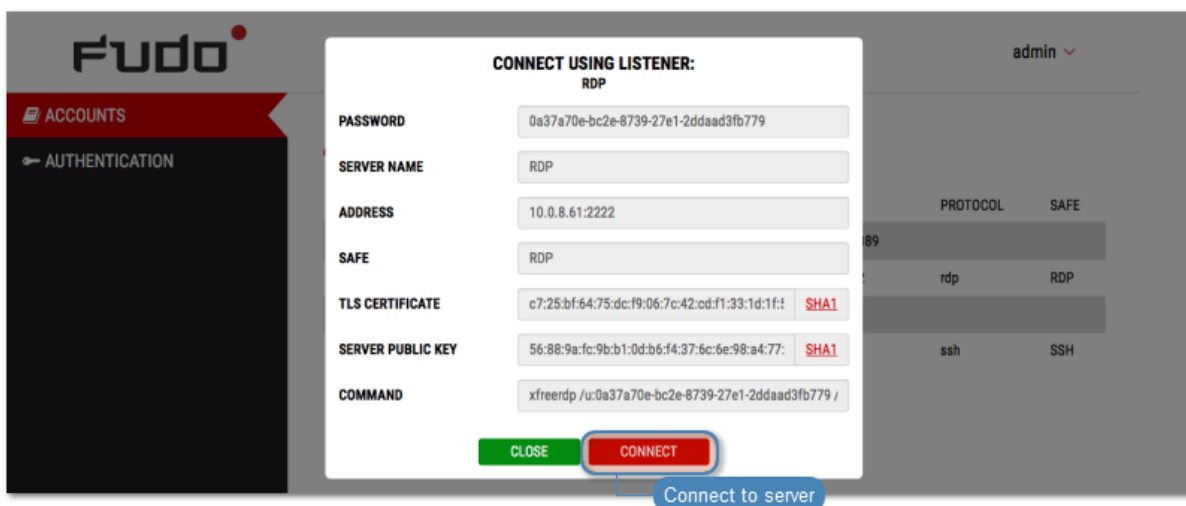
FUDO

admin

ACCOUNTS

AUTHENTICATION

PROTOCOL SAFE

389

rdp RDP

ssh SSH

CONNECT USING LISTENER:
RDP

| PASSWORD | 0a37a70e-bc2e-8739-27e1-2ddaad3fb779 |
|---|---|
| SERVER NAME | RDP |
| ADDRESS | 10.0.8.61:2222 |
| SAFE | RDP |
| TLS CERTIFICATE | c7:25:bf:64:75:dc:f9:06:7c:42:cd:f1:33:1d:1f:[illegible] SHA1 |
| SERVER PUBLIC KEY | 56:88:9a:fc:9b:b1:0d:b6:f4:37:6c:6e:98:a4:77:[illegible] SHA1 |
| COMMAND | xfreerdp /u:0a37a70e-bc2e-8739-27e1-2ddaad3fb779 /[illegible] |

CLOSE CONNECT

Connect to server